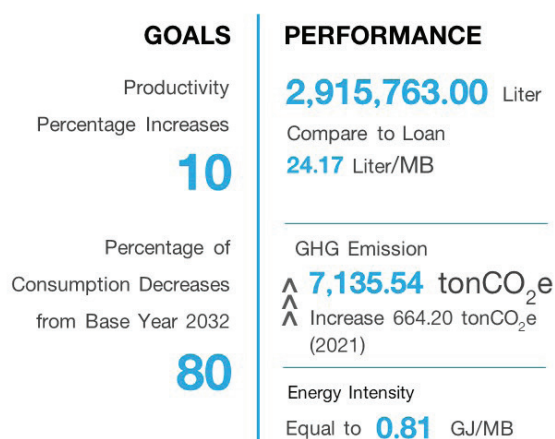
GOALS

Productivity Percentage Increases

10

Percentage of Consumption Decreases from Base Year 2032

80

PERFORMANCE

2,915,763.00 Liter

Compare to Loan

24.17 Liter/MB

GHG Emission

^ 7,135.54 ton$CO_2$e

^ Increase 664.20 ton$CO_2$e (2021)

Energy Intensity

Equal to 0.81 GJ/MB